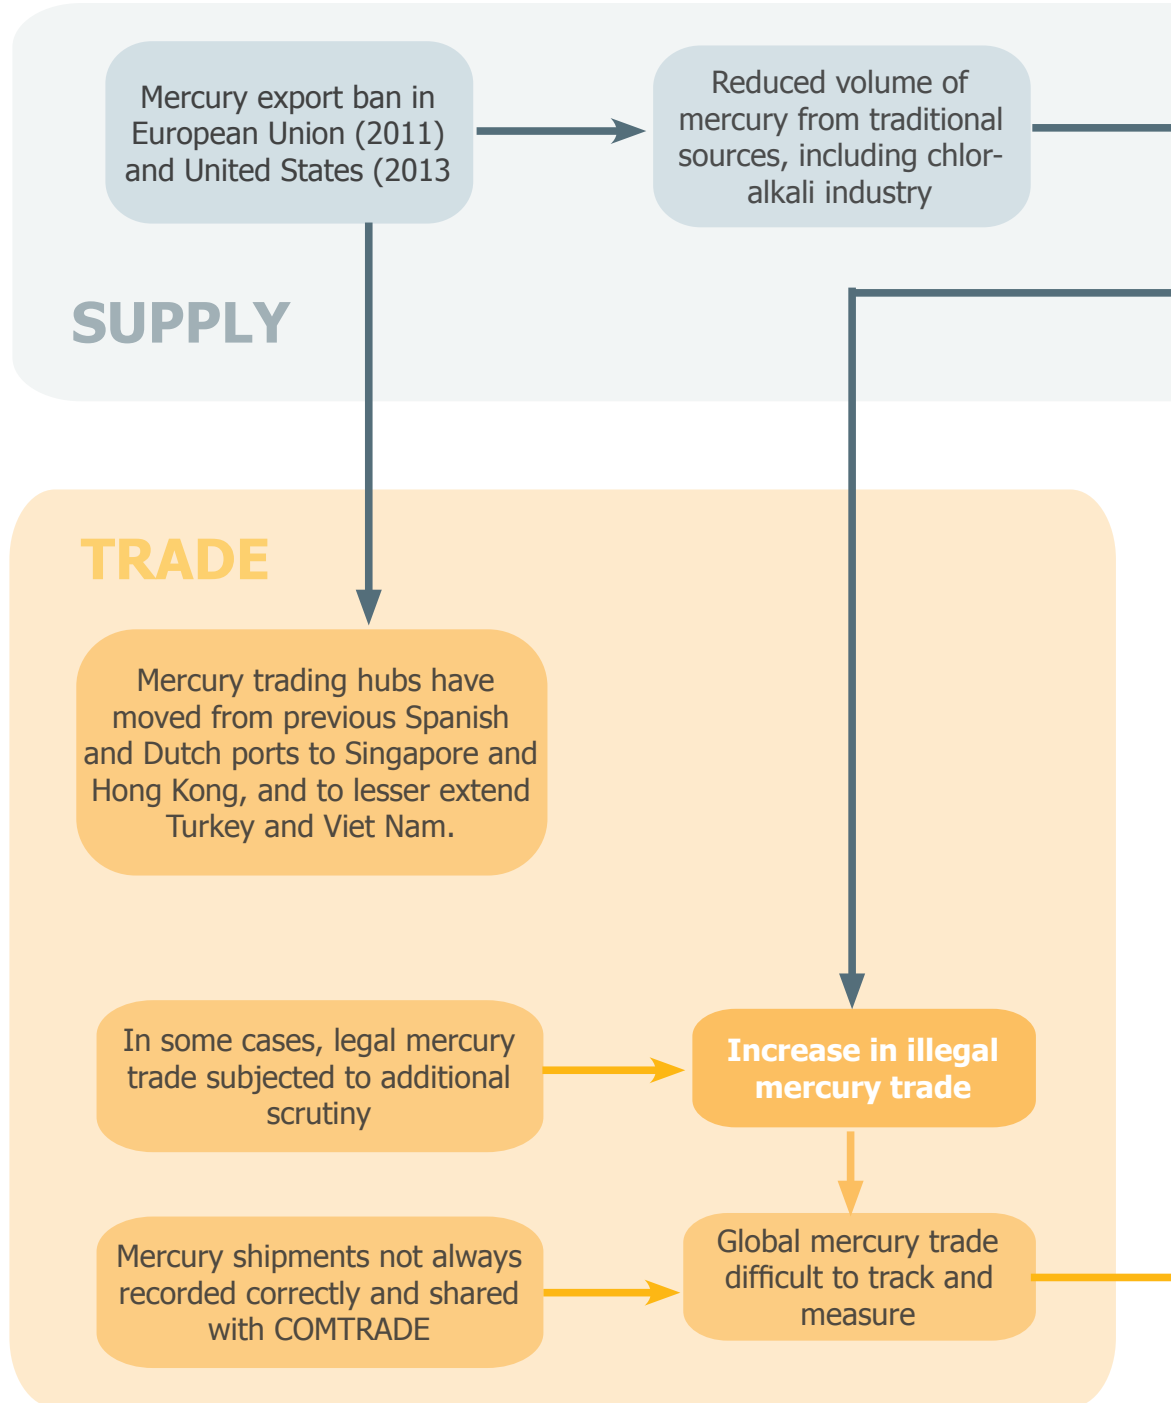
Mercury export ban in European Union (2011) and United States (2013

Reduced volume of mercury from traditional sources, including chlor-alkali industry

SUPPLY

TRADE

Mercury trading hubs have moved from previous Spanish and Dutch ports to Singapore and Hong Kong, and to lesser extend Turkey and Viet Nam.

In some cases, legal mercury trade subjected to additional scrutiny

Increase in illegal mercury trade

Mercury shipments not always recorded correctly and shared with COMTRADE

Global mercury trade difficult to track and measure